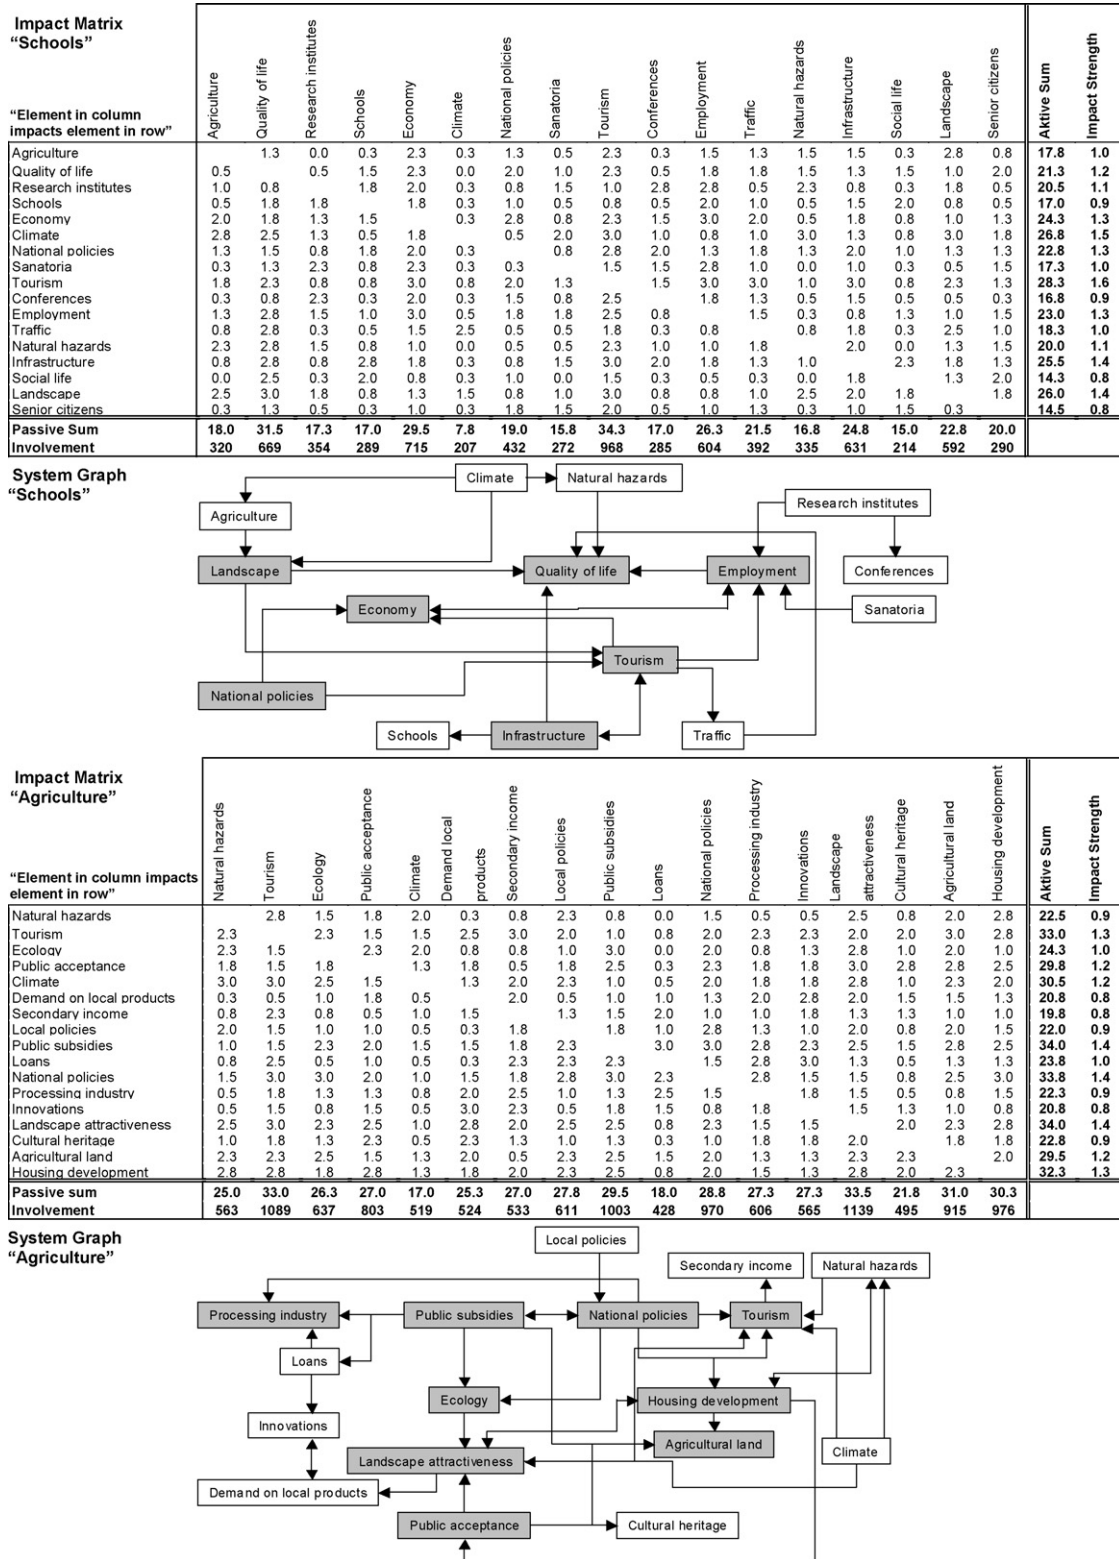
Impact Matrix "Schools"

"Element in column impacts element in row"

| | Agriculture | Quality of life | Research institutes | Schools | Economy | Climate | National policies | Sanatoria | Tourism | Conferences | Employment | Traffic | Natural hazards | Infrastructure | Social life | Landscape | Senior citizens | Aktive Sum | Impact Strength |
|---|---|---|---|---|---|---|---|---|---|---|---|---|---|---|---|---|---|---|---|
| Agriculture | | 1.3 | 0.0 | 0.3 | 2.3 | 0.3 | 1.3 | 0.5 | 2.3 | 0.3 | 1.5 | 1.3 | 1.5 | 1.5 | 0.3 | 2.8 | 0.8 | 17.8 | 1.0 |
| Quality of life | 0.5 | | 0.5 | 1.5 | 2.3 | 0.0 | 2.0 | 1.0 | 2.3 | 0.5 | 1.8 | 1.8 | 1.5 | 1.3 | 1.5 | 1.0 | 2.0 | 21.3 | 1.2 |
| Research institutes | 1.0 | 0.8 | | 1.8 | 2.0 | 0.3 | 0.8 | 1.5 | 1.0 | 2.8 | 2.8 | 0.5 | 2.3 | 0.8 | 0.3 | 1.8 | 0.5 | 20.5 | 1.1 |
| Schools | 0.5 | 1.8 | 1.8 | | 1.8 | 0.3 | 1.0 | 0.5 | 0.8 | 0.5 | 2.0 | 1.0 | 0.5 | 1.5 | 2.0 | 0.8 | 0.5 | 17.0 | 0.9 |
| Economy | 2.0 | 1.8 | 1.3 | 1.5 | | 0.3 | 2.8 | 0.8 | 2.3 | 1.5 | 3.0 | 2.0 | 0.5 | 1.8 | 0.8 | 1.0 | 1.3 | 24.3 | 1.3 |
| Climate | 2.8 | 2.5 | 1.3 | 0.5 | 1.8 | | 0.5 | 2.0 | 3.0 | 1.0 | 0.8 | 1.0 | 3.0 | 1.3 | 0.8 | 3.0 | 1.8 | 26.8 | 1.5 |
| National policies | 1.3 | 1.5 | 0.8 | 1.8 | 2.0 | 0.3 | | 0.8 | 2.8 | 2.0 | 1.3 | 1.8 | 1.3 | 2.0 | 1.0 | 1.3 | 1.3 | 22.8 | 1.3 |
| Sanatoria | 0.3 | 1.3 | 2.3 | 0.8 | 2.3 | 0.3 | 0.3 | | 1.5 | 1.5 | 2.8 | 1.0 | 0.0 | 1.0 | 0.3 | 0.5 | 1.5 | 17.3 | 1.0 |
| Tourism | 1.8 | 2.3 | 0.8 | 0.8 | 3.0 | 0.8 | 2.0 | 1.3 | | 1.5 | 3.0 | 3.0 | 1.0 | 3.0 | 0.8 | 2.3 | 1.3 | 28.3 | 1.6 |
| Conferences | 0.3 | 0.8 | 2.3 | 0.3 | 2.0 | 0.3 | 1.5 | 0.8 | 2.5 | | 1.8 | 1.3 | 0.5 | 1.5 | 0.5 | 0.5 | 0.3 | 16.8 | 0.9 |
| Employment | 1.3 | 2.8 | 1.5 | 1.0 | 3.0 | 0.5 | 1.8 | 1.8 | 2.5 | 0.8 | | 1.5 | 0.3 | 0.8 | 1.3 | 1.0 | 1.3 | 23.0 | 1.3 |
| Traffic | 0.8 | 2.8 | 0.3 | 0.5 | 1.5 | 2.5 | 0.5 | 0.5 | 1.8 | 0.3 | 0.8 | | 0.8 | 1.8 | 0.3 | 2.5 | 1.0 | 18.3 | 1.0 |
| Natural hazards | 2.3 | 2.8 | 1.5 | 0.8 | 1.0 | 0.0 | 0.5 | 0.5 | 2.3 | 1.0 | 1.0 | 1.8 | | 2.0 | 0.0 | 1.3 | 1.5 | 20.0 | 1.1 |
| Infrastructure | 0.8 | 2.8 | 0.8 | 2.8 | 1.8 | 0.3 | 0.8 | 1.5 | 3.0 | 2.0 | 1.8 | 1.3 | 1.0 | | 2.3 | 1.8 | 1.3 | 25.5 | 1.4 |
| Social life | 0.0 | 2.5 | 0.3 | 2.0 | 0.8 | 0.3 | 1.0 | 0.0 | 1.5 | 0.3 | 0.5 | 0.3 | 0.0 | 1.8 | | 1.3 | 2.0 | 14.3 | 0.8 |
| Landscape | 2.5 | 3.0 | 1.8 | 0.8 | 1.3 | 1.5 | 0.8 | 1.0 | 3.0 | 0.8 | 0.8 | 1.0 | 2.5 | 2.0 | 1.8 | | 1.8 | 26.0 | 1.4 |
| Senior citizens | 0.3 | 1.3 | 0.5 | 0.3 | 1.0 | 0.3 | 1.8 | 1.5 | 2.0 | 0.5 | 1.0 | 1.3 | 0.3 | 1.0 | 1.5 | 0.3 | | 14.5 | 0.8 |
| Passive Sum | 18.0 | 31.5 | 17.3 | 17.0 | 29.5 | 7.8 | 19.0 | 15.8 | 34.3 | 17.0 | 26.3 | 21.5 | 16.8 | 24.8 | 15.0 | 22.8 | 20.0 | | |
| Involvement | 320 | 669 | 354 | 289 | 715 | 207 | 432 | 272 | 968 | 285 | 604 | 392 | 335 | 631 | 214 | 592 | 290 | | |

System Graph "Schools"

Climate
Natural hazards
Agriculture
Research institutes
Landscape
Quality of life
Employment
Conferences
Economy
Sanatoria
Tourism
National policies
Schools
Infrastructure
Traffic

Impact Matrix "Agriculture"

"Element in column impacts element in row"

| | Natural hazards | Tourism | Ecology | Public acceptance | Climate | Demand local products | Secondary income | Local policies | Public subsidies | Loans | National policies | Processing industry | Innovations | Landscape attractiveness | Cultural heritage | Agricultural land | Housing development | Aktive Sum | Impact Strength |
|---|---|---|---|---|---|---|---|---|---|---|---|---|---|---|---|---|---|---|---|
| Natural hazards | | 2.8 | 1.5 | 1.8 | 2.0 | 0.3 | 0.8 | 2.3 | 0.8 | 0.0 | 1.5 | 0.5 | 0.5 | 2.5 | 0.8 | 2.0 | 2.8 | 22.5 | 0.9 |
| Tourism | 2.3 | | 2.3 | 1.5 | 1.5 | 2.5 | 3.0 | 2.0 | 1.0 | 0.8 | 2.0 | 2.3 | 2.3 | 2.0 | 2.0 | 3.0 | 2.0 | 33.0 | 1.3 |
| Ecology | 2.3 | 1.5 | | 2.3 | 2.0 | 0.8 | 0.8 | 1.0 | 3.0 | 0.0 | 2.0 | 0.8 | 1.3 | 2.8 | 1.0 | 2.0 | 1.0 | 24.3 | 1.0 |
| Public acceptance | 1.8 | 1.5 | 1.8 | | 1.3 | 1.8 | 0.5 | 1.8 | 2.5 | 0.3 | 2.3 | 1.8 | 1.8 | 3.0 | 2.8 | 2.8 | 2.5 | 29.8 | 1.2 |
| Climate | 3.0 | 3.0 | 2.5 | 1.5 | | 1.3 | 2.0 | 2.3 | 1.0 | 0.5 | 2.0 | 1.8 | 1.8 | 2.8 | 1.0 | 2.3 | 2.0 | 30.5 | 1.2 |
| Demand on local products | 0.3 | 0.5 | 1.0 | 1.8 | 0.5 | | 2.0 | 0.5 | 1.0 | 1.0 | 1.3 | 2.0 | 2.8 | 2.0 | 1.5 | 1.5 | 1.3 | 20.8 | 0.8 |
| Secondary income | 0.8 | 2.3 | 0.8 | 0.5 | 1.0 | 1.5 | | 1.3 | 1.5 | 2.0 | 1.0 | 1.0 | 1.8 | 1.3 | 1.3 | 1.0 | 1.0 | 19.8 | 0.8 |
| Local policies | 2.0 | 1.5 | 1.0 | 1.0 | 0.5 | 0.3 | 1.8 | | 1.8 | 1.0 | 2.8 | 1.3 | 1.0 | 2.0 | 0.8 | 2.0 | 1.5 | 22.0 | 0.9 |
| Public subsidies | 1.0 | 1.5 | 2.3 | 2.0 | 1.5 | 1.5 | 1.8 | 2.3 | | 3.0 | 3.0 | 2.8 | 2.3 | 2.5 | 1.5 | 2.8 | 2.5 | 34.0 | 1.4 |
| Loans | 0.8 | 2.5 | 0.5 | 1.0 | 0.5 | 0.3 | 2.3 | 2.3 | 2.3 | | 1.5 | 2.8 | 3.0 | 1.3 | 0.5 | 1.3 | 1.3 | 23.8 | 1.0 |
| National policies | 1.5 | 3.0 | 3.0 | 2.0 | 1.0 | 1.5 | 1.8 | 2.8 | 3.0 | 2.3 | | 2.8 | 1.5 | 1.5 | 0.8 | 2.5 | 3.0 | 33.8 | 1.4 |
| Processing industry | 0.5 | 1.8 | 1.3 | 1.3 | 0.8 | 2.0 | 2.5 | 1.0 | 1.3 | 2.5 | 1.5 | | 1.8 | 1.5 | 0.5 | 0.8 | 1.5 | 22.3 | 0.9 |
| Innovations | 0.5 | 1.5 | 0.8 | 1.5 | 0.5 | 3.0 | 2.3 | 0.5 | 1.8 | 1.5 | 0.8 | 1.8 | | 1.5 | 1.3 | 1.0 | 0.8 | 20.8 | 0.8 |
| Landscape attractiveness | 2.5 | 3.0 | 2.3 | 2.5 | 1.0 | 2.8 | 2.0 | 2.5 | 2.5 | 0.8 | 2.3 | 1.5 | 1.5 | | 2.0 | 2.3 | 2.8 | 34.0 | 1.4 |
| Cultural heritage | 1.0 | 1.8 | 1.3 | 2.3 | 0.5 | 2.3 | 1.3 | 1.0 | 1.3 | 0.3 | 1.0 | 1.8 | 1.8 | 2.0 | | 1.8 | 1.8 | 22.8 | 0.9 |
| Agricultural land | 2.3 | 2.3 | 2.5 | 1.5 | 1.3 | 2.0 | 0.5 | 2.3 | 2.5 | 1.5 | 2.0 | 1.3 | 1.3 | 2.3 | 2.3 | | 2.0 | 29.5 | 1.2 |
| Housing development | 2.8 | 2.8 | 1.8 | 2.8 | 1.3 | 1.8 | 2.0 | 2.3 | 2.5 | 0.8 | 2.0 | 1.5 | 1.3 | 2.8 | 2.0 | 2.3 | | 32.3 | 1.3 |
| Passive sum | 25.0 | 33.0 | 26.3 | 27.0 | 17.0 | 25.3 | 27.0 | 27.8 | 29.5 | 18.0 | 28.8 | 27.3 | 27.3 | 33.5 | 21.8 | 31.0 | 30.3 | | |
| Involvement | 563 | 1089 | 637 | 803 | 519 | 524 | 533 | 611 | 1003 | 428 | 970 | 606 | 565 | 1139 | 495 | 915 | 976 | | |

System Graph "Agriculture"

Local policies
Secondary income
Natural hazards
Processing industry
Public subsidies
National policies
Tourism
Loans
Ecology
Housing development
Innovations
Agricultural land
Climate
Landscape attractiveness
Demand on local products
Public acceptance
Cultural heritage